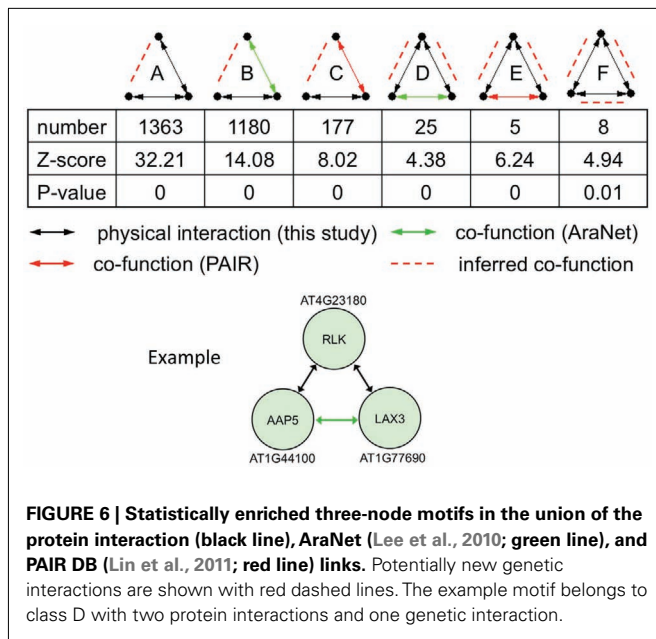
| | A | B | C | D | E | F |
|---|---|---|---|---|---|---|
| number | 1363 | 1180 | 177 | 25 | 5 | 8 |
| Z-score | 32.21 | 14.08 | 8.02 | 4.38 | 6.24 | 4.94 |
| P-value | 0 | 0 | 0 | 0 | 0 | 0.01 |

physical interaction (this study)
co-function (AraNet)
co-function (PAIR)
inferred co-function

Example

AT4G23180
RLK
AAP5
LAX3
AT1G44100
AT1G77690

**FIGURE 6 | Statistically enriched three-node motifs in the union of the protein interaction (black line), AraNet (Lee et al., 2010; green line), and PAIR DB (Lin et al., 2011; red line) links.** Potentially new genetic interactions are shown with red dashed lines. The example motif belongs to class D with two protein interactions and one genetic interaction.